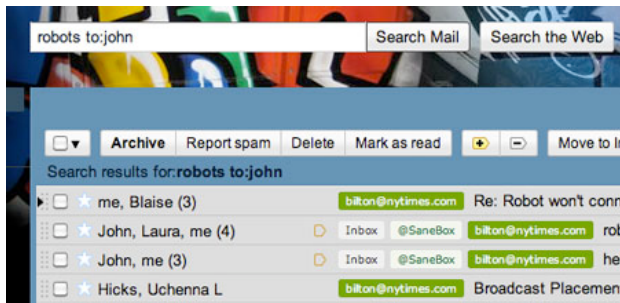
robots to:john

Search Mail

Search the Web

Archive

Report spam

Delete

Mark as read

Move to In

Search results for: **robots to:john**

| | | | |
|---|---|---|---|
| me, Blaise (3) | | bilton@nytimes.com | Re: Robot won't conn |
| John, Laura, me (4) | Inbox | @SaneBox | bilton@nytimes.com rob |
| John, me (3) | Inbox | @SaneBox | bilton@nytimes.com he |
| Hicks, Uchenna L | | bilton@nytimes.com | Broadcast Placemen |